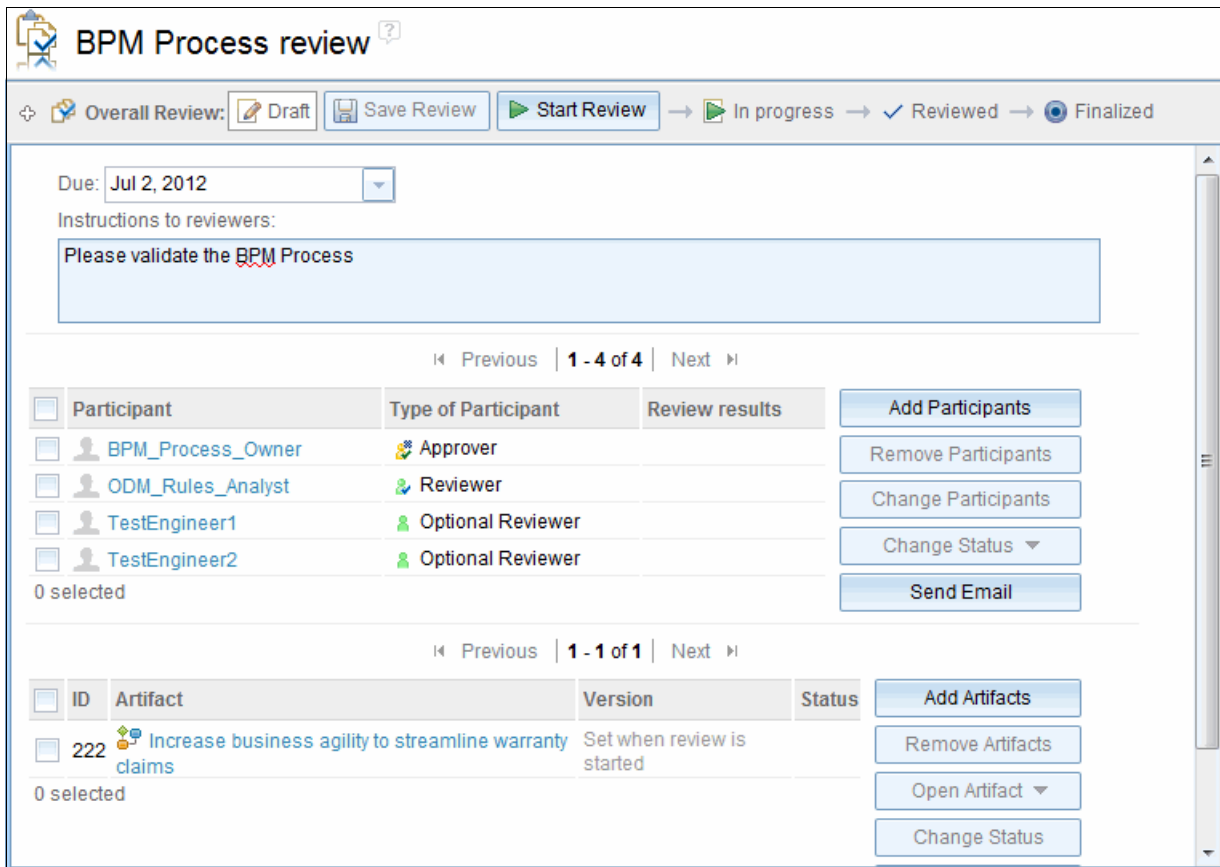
BPM Process review

Overall Review: Draft Save Review Start Review → In progress → Reviewed → Finalized

Due: Jul 2, 2012

Instructions to reviewers:

Please validate the BPM Process

Previous | 1 - 4 of 4 | Next

| | Participant | Type of Participant | Review results |
|---|---|---|---|
| | BPM_Process_Owner | Approver | |
| | ODM_Rules_Analyst | Reviewer | |
| | TestEngineer1 | Optional Reviewer | |
| | TestEngineer2 | Optional Reviewer | |

0 selected

Add Participants
Remove Participants
Change Participants
Change Status
Send Email

Previous | 1 - 1 of 1 | Next

| | ID | Artifact | Version | Status |
|---|---|---|---|---|
| | 222 | Increase business agility to streamline warranty claims | Set when review is started | |

0 selected

Add Artifacts
Remove Artifacts
Open Artifact
Change Status